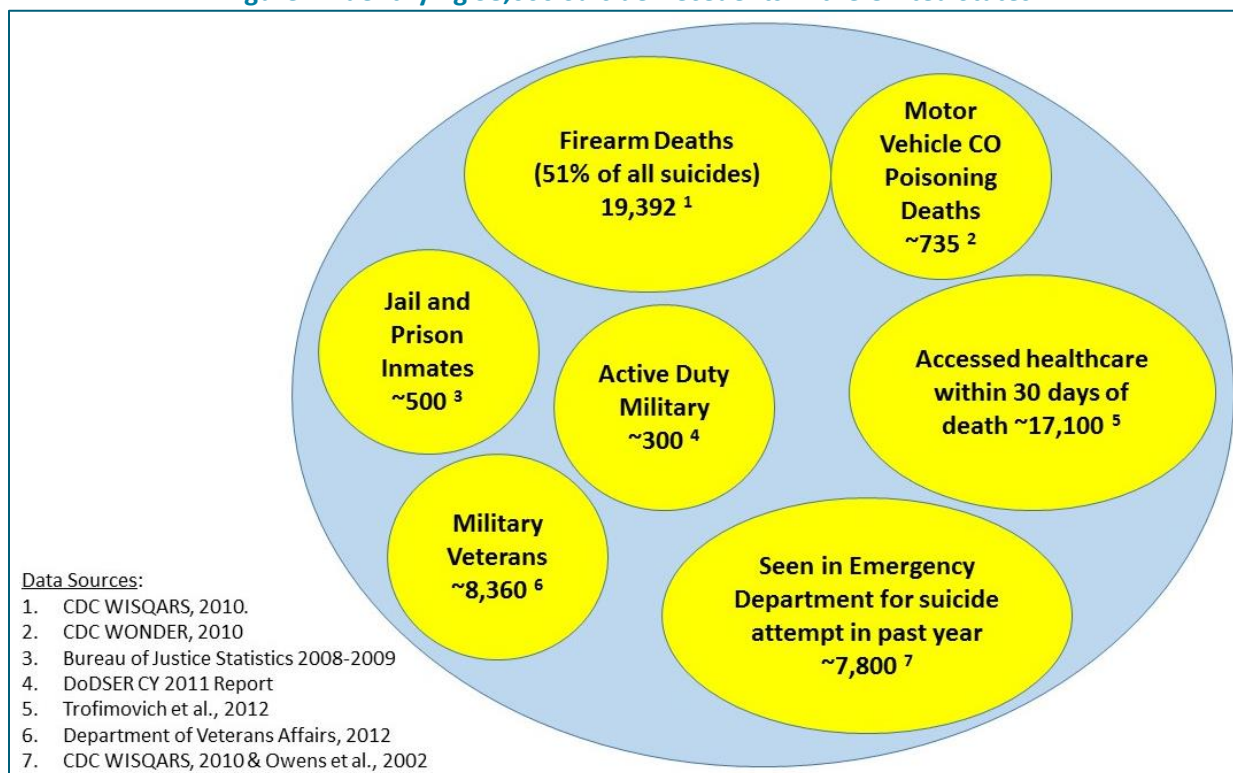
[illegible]

Firearm Deaths (51% of all suicides) 19,392 $^1$

Motor Vehicle CO Poisoning Deaths ~735 $^2$

Jail and Prison Inmates ~500 $^3$

Active Duty Military ~300 $^4$

Accessed healthcare within 30 days of death ~17,100 $^5$

Military Veterans ~8,360 $^6$

Seen in Emergency Department for suicide attempt in past year ~7,800 $^7$

Data Sources:
1. CDC WISQARS, 2010.
2. CDC WONDER, 2010
3. Bureau of Justice Statistics 2008-2009
4. DoDSER CY 2011 Report
5. Trofimovich et al., 2012
6. Department of Veterans Affairs, 2012
7. CDC WISQARS, 2010 & Owens et al., 2002